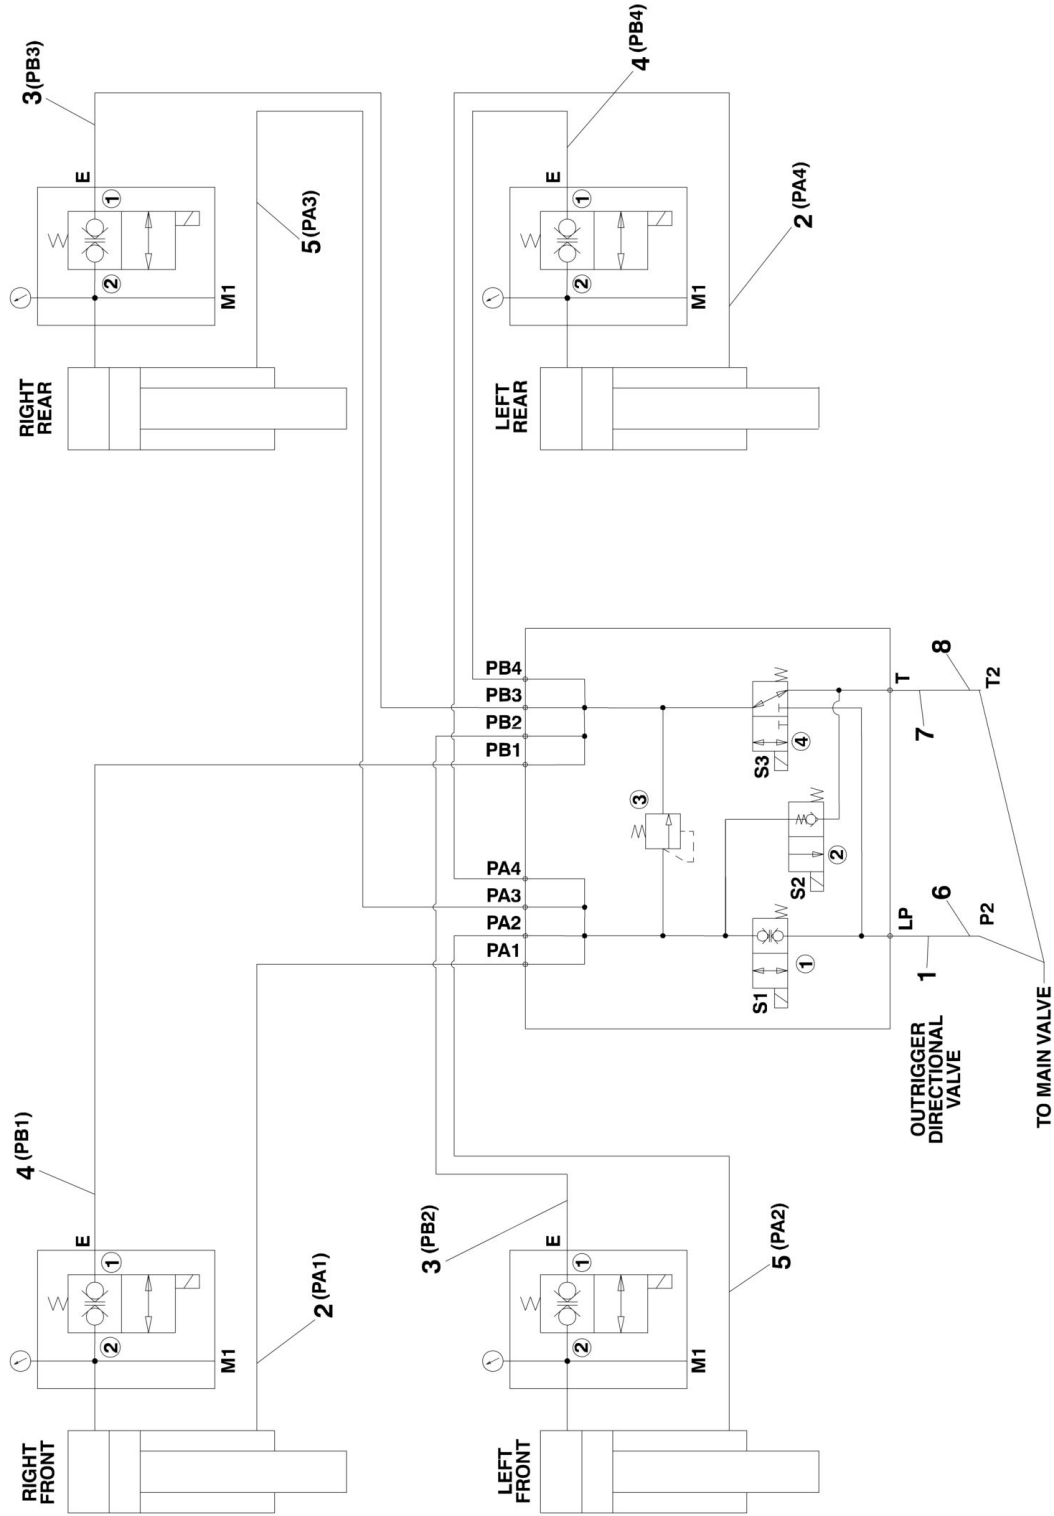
3 (PB3)
E
1
2
M1
5 (PA3)
RIGHT REAR

4 (PB4)
E
1
2
M1
2 (PA4)
LEFT REAR

PB4
PB3
PB2
PB1
PA4
PA3
PA2
PA1
3
S3
4
S2
2
S1
1
T
LP
8
T2
7
6
P2
1
OUTRIGGER DIRECTIONAL VALVE
TO MAIN VALVE

4 (PB1)
E
1
2
M1
2 (PA1)
RIGHT FRONT

3 (PB2)
E
1
2
M1
5 (PA2)
LEFT FRONT